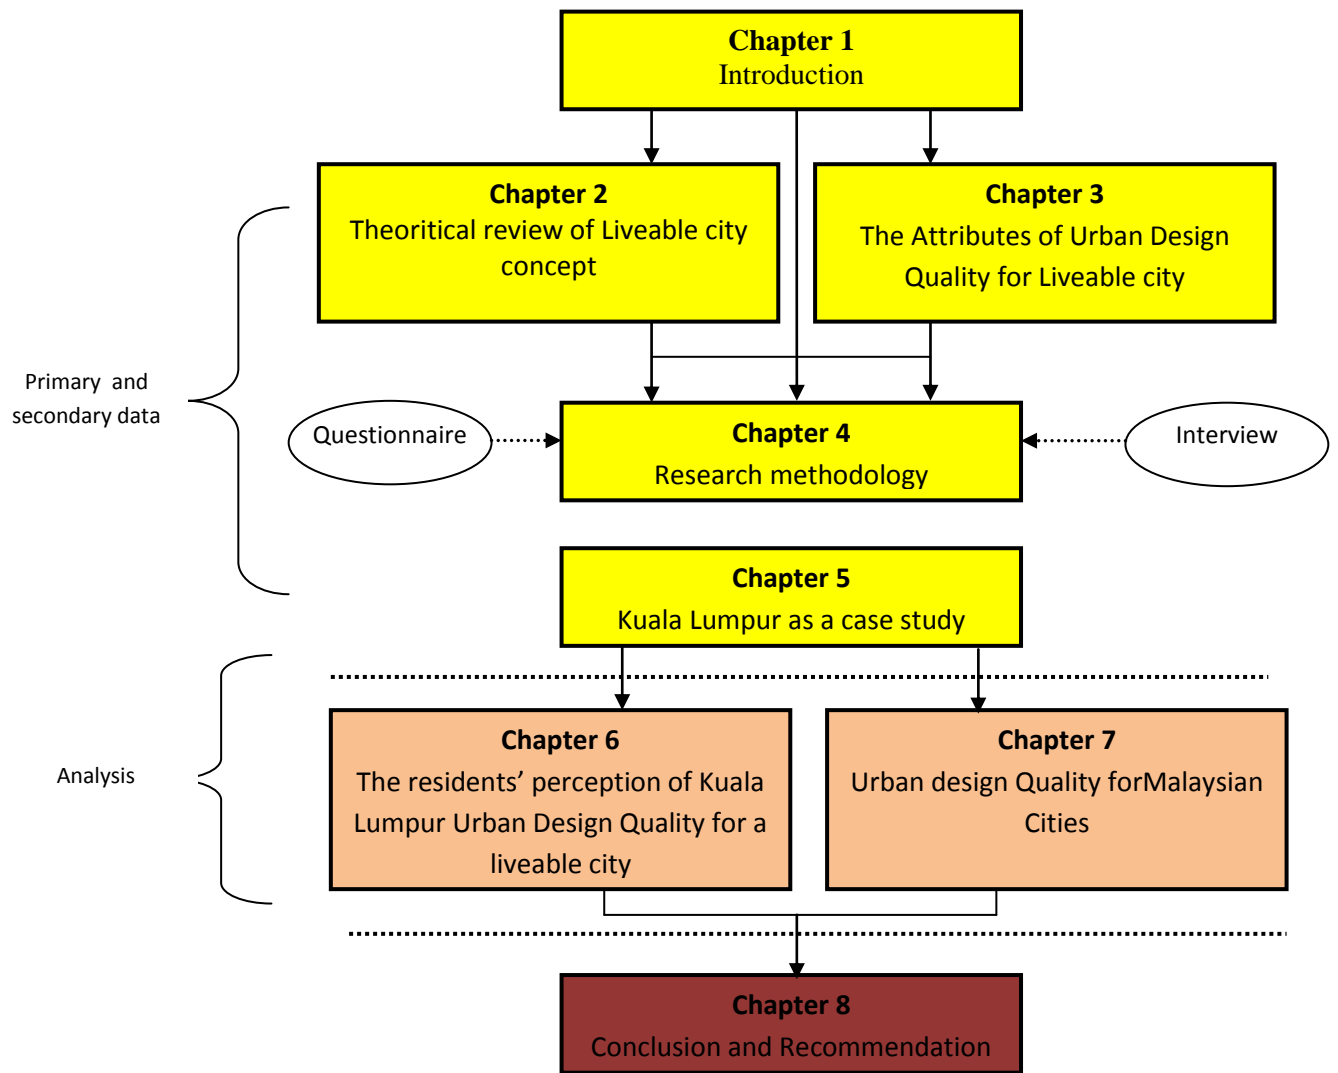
**Chapter 1**
Introduction

**Chapter 2**
Theoritical review of Liveable city concept

**Chapter 3**
The Attributes of Urban Design Quality for Liveable city

Primary and secondary data

Questionnaire

**Chapter 4**
Research methodology

Interview

**Chapter 5**
Kuala Lumpur as a case study

Analysis

**Chapter 6**
The residents' perception of Kuala Lumpur Urban Design Quality for a liveable city

**Chapter 7**
Urban design Quality forMalaysian Cities

**Chapter 8**
Conclusion and Recommendation